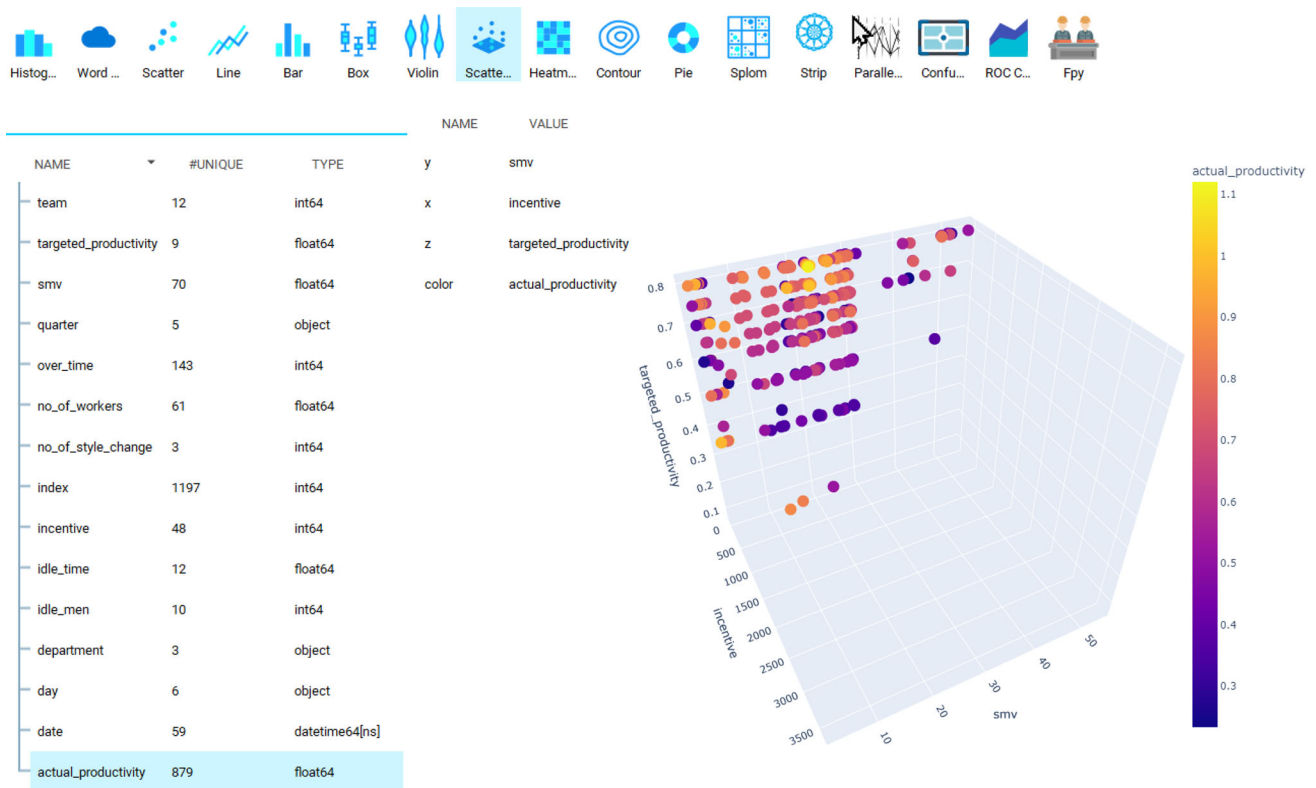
Histog... Word ... Scatter Line Bar Box Violin Scatte... Heatm... Contour Pie Splom Strip Paralle... Confu... ROC C... Fpy

NAME VALUE

| NAME | #UNIQUE | TYPE |
|---|---|---|
| team | 12 | int64 |
| targeted_productivity | 9 | float64 |
| smv | 70 | float64 |
| quarter | 5 | object |
| over_time | 143 | int64 |
| no_of_workers | 61 | float64 |
| no_of_style_change | 3 | int64 |
| index | 1197 | int64 |
| incentive | 48 | int64 |
| idle_time | 12 | float64 |
| idle_men | 10 | int64 |
| department | 3 | object |
| day | 6 | object |
| date | 59 | datetime64[ns] |
| actual_productivity | 879 | float64 |

| NAME | VALUE |
|---|---|
| y | smv |
| x | incentive |
| z | targeted_productivity |
| color | actual_productivity |

targeted_productivity
0.8 0.7 0.6 0.5 0.4 0.3 0.2 0.1 0

incentive
0 500 1000 1500 2000 2500 3000 3500

smv
10 20 30 40 50

actual_productivity
1.1 1 0.9 0.8 0.7 0.6 0.5 0.4 0.3